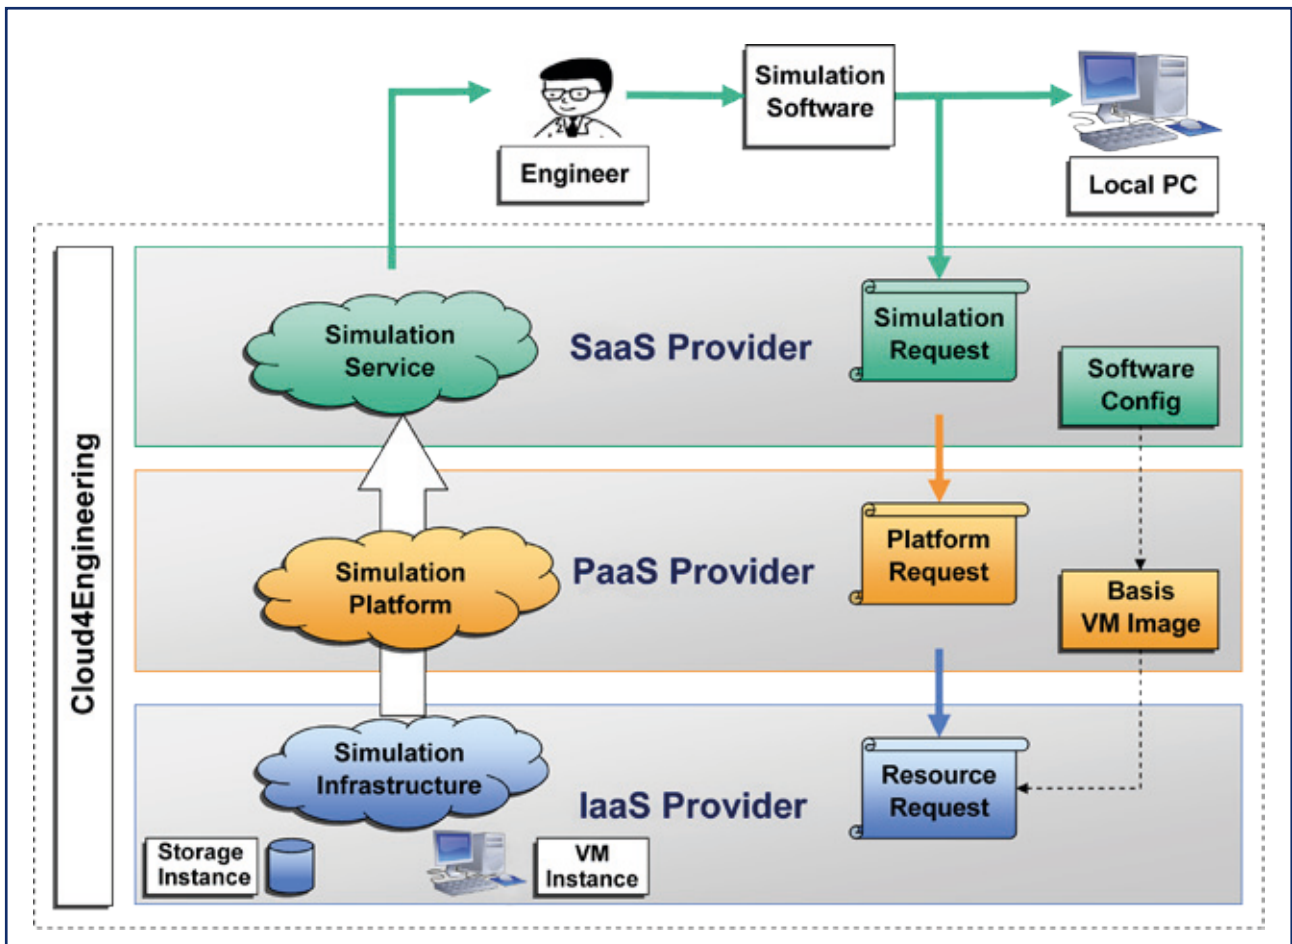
Engineer

Simulation Software

Local PC

Cloud4Engineering

Simulation Service

SaaS Provider

Simulation Request

Software Config

Simulation Platform

PaaS Provider

Platform Request

Basis VM Image

Simulation Infrastructure

IaaS Provider

Resource Request

Storage Instance

VM Instance